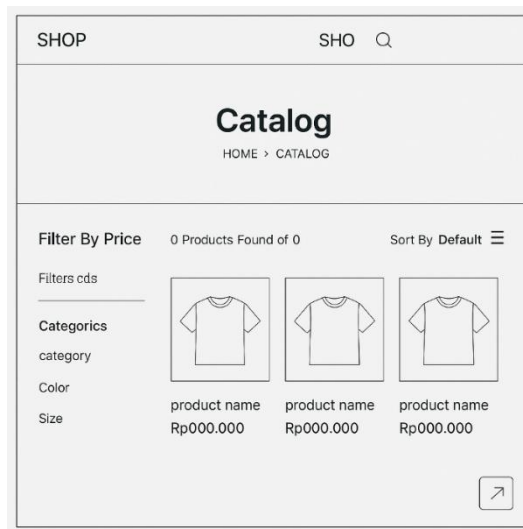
SHOP

SHO

Catalog

HOME > CATALOG

Filter By Price

Filters cds

Categorics

category

Color

Size

0 Products Found of 0

Sort By Default

product name
Rp000.000

product name
Rp000.000

product name
Rp000.000